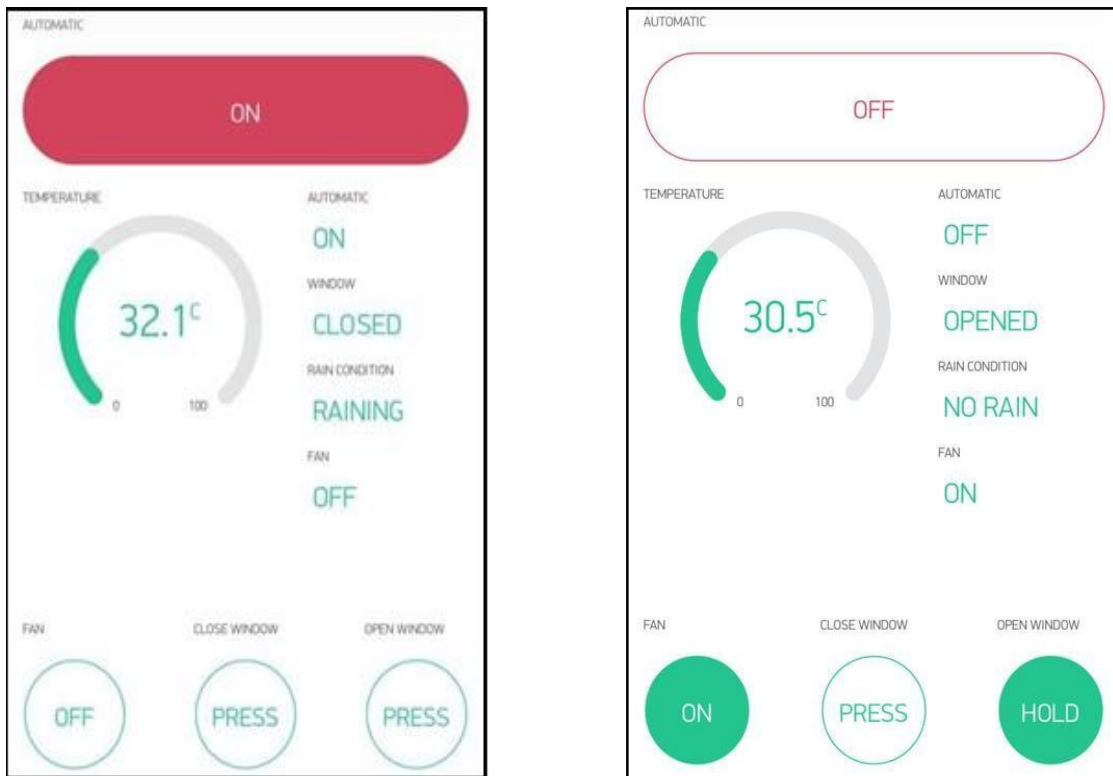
AUTOMATIC

ON

TEMPERATURE

32.1$^{C}$

0 100

AUTOMATIC

ON

WINDOW

CLOSED

RAIN CONDITION

RAINING

FAN

OFF

FAN

CLOSE WINDOW

OPEN WINDOW

OFF

PRESS

PRESS

AUTOMATIC

OFF

TEMPERATURE

30.5$^{C}$

0 100

AUTOMATIC

OFF

WINDOW

OPENED

RAIN CONDITION

NO RAIN

FAN

ON

FAN

CLOSE WINDOW

OPEN WINDOW

ON

PRESS

HOLD